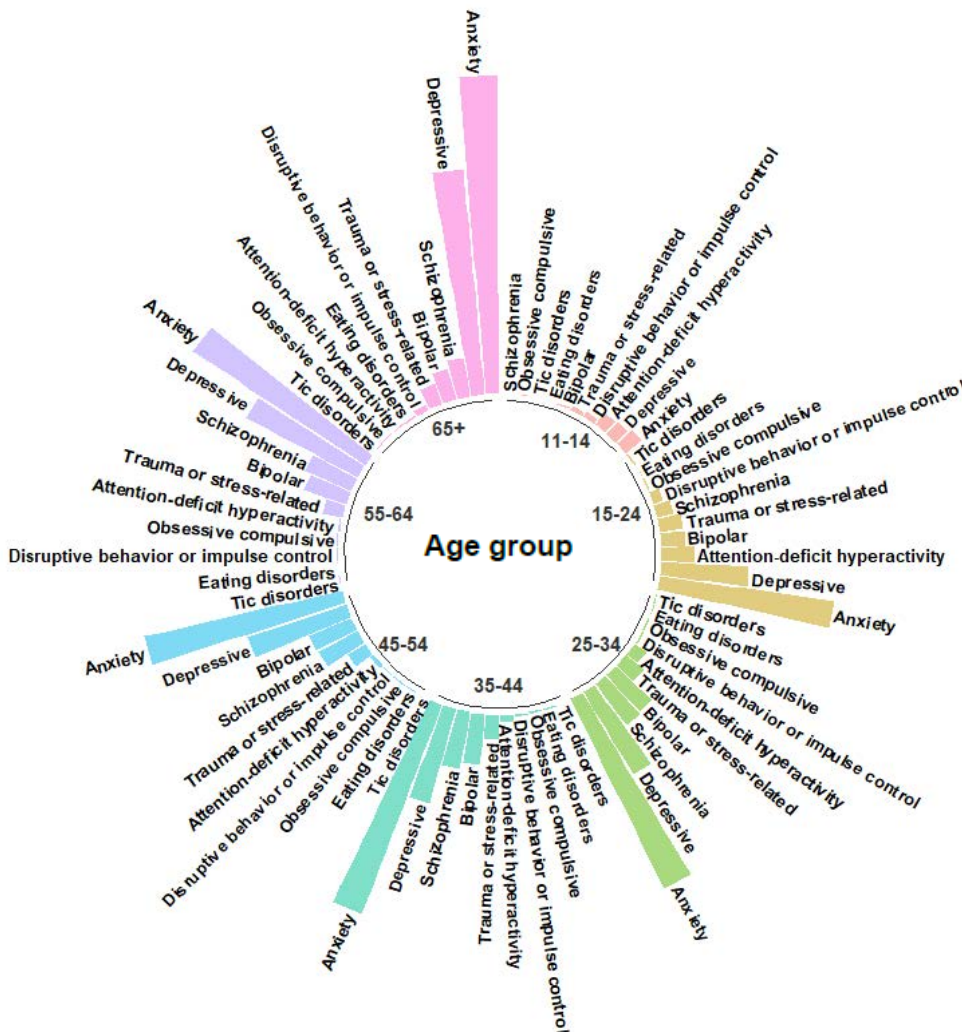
Age group

65+
Anxiety
Depressive
Schizophrenia
Bipolar
Disruptive behavior or impulse control
Trauma or stress-related
Eating disorders
Attention-deficit hyperactivity
Obsessive compulsive
Tic disorders

11-14
Schizophrenia
Obsessive compulsive
Tic disorders
Eating disorders
Bipolar
Trauma or stress-related
Disruptive behavior or impulse control
Attention-deficit hyperactivity
Depressive
Anxiety

15-24
Tic disorders
Eating disorders
Obsessive compulsive
Disruptive behavior or impulse control
Schizophrenia
Trauma or stress-related
Bipolar
Attention-deficit hyperactivity
Depressive
Anxiety

25-34
Tic disorders
Eating disorders
Obsessive compulsive
Disruptive behavior or impulse control
Attention-deficit hyperactivity
Trauma or stress-related
Bipolar
Schizophrenia
Depressive
Anxiety

35-44
Tic disorders
Eating disorders
Obsessive compulsive
Disruptive behavior or impulse control
Attention-deficit hyperactivity
Trauma or stress-related
Bipolar
Schizophrenia
Depressive
Anxiety

45-54
Tic disorders
Eating disorders
Obsessive compulsive
Disruptive behavior or impulse control
Attention-deficit hyperactivity
Trauma or stress-related
Schizophrenia
Bipolar
Depressive
Anxiety

55-64
Anxiety
Depressive
Schizophrenia
Bipolar
Trauma or stress-related
Attention-deficit hyperactivity
Obsessive compulsive
Disruptive behavior or impulse control
Eating disorders
Tic disorders